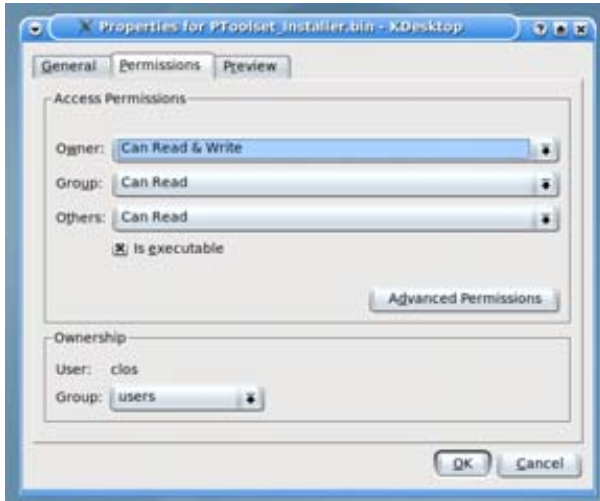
Properties for PToolset_Installer.bin - KDesktop

General | Permissions | Preview

Access Permissions

Owner: Can Read & Write

Group: Can Read

Others: Can Read

Is executable

Advanced Permissions

Ownership

User: clos

Group: users

OK | Cancel